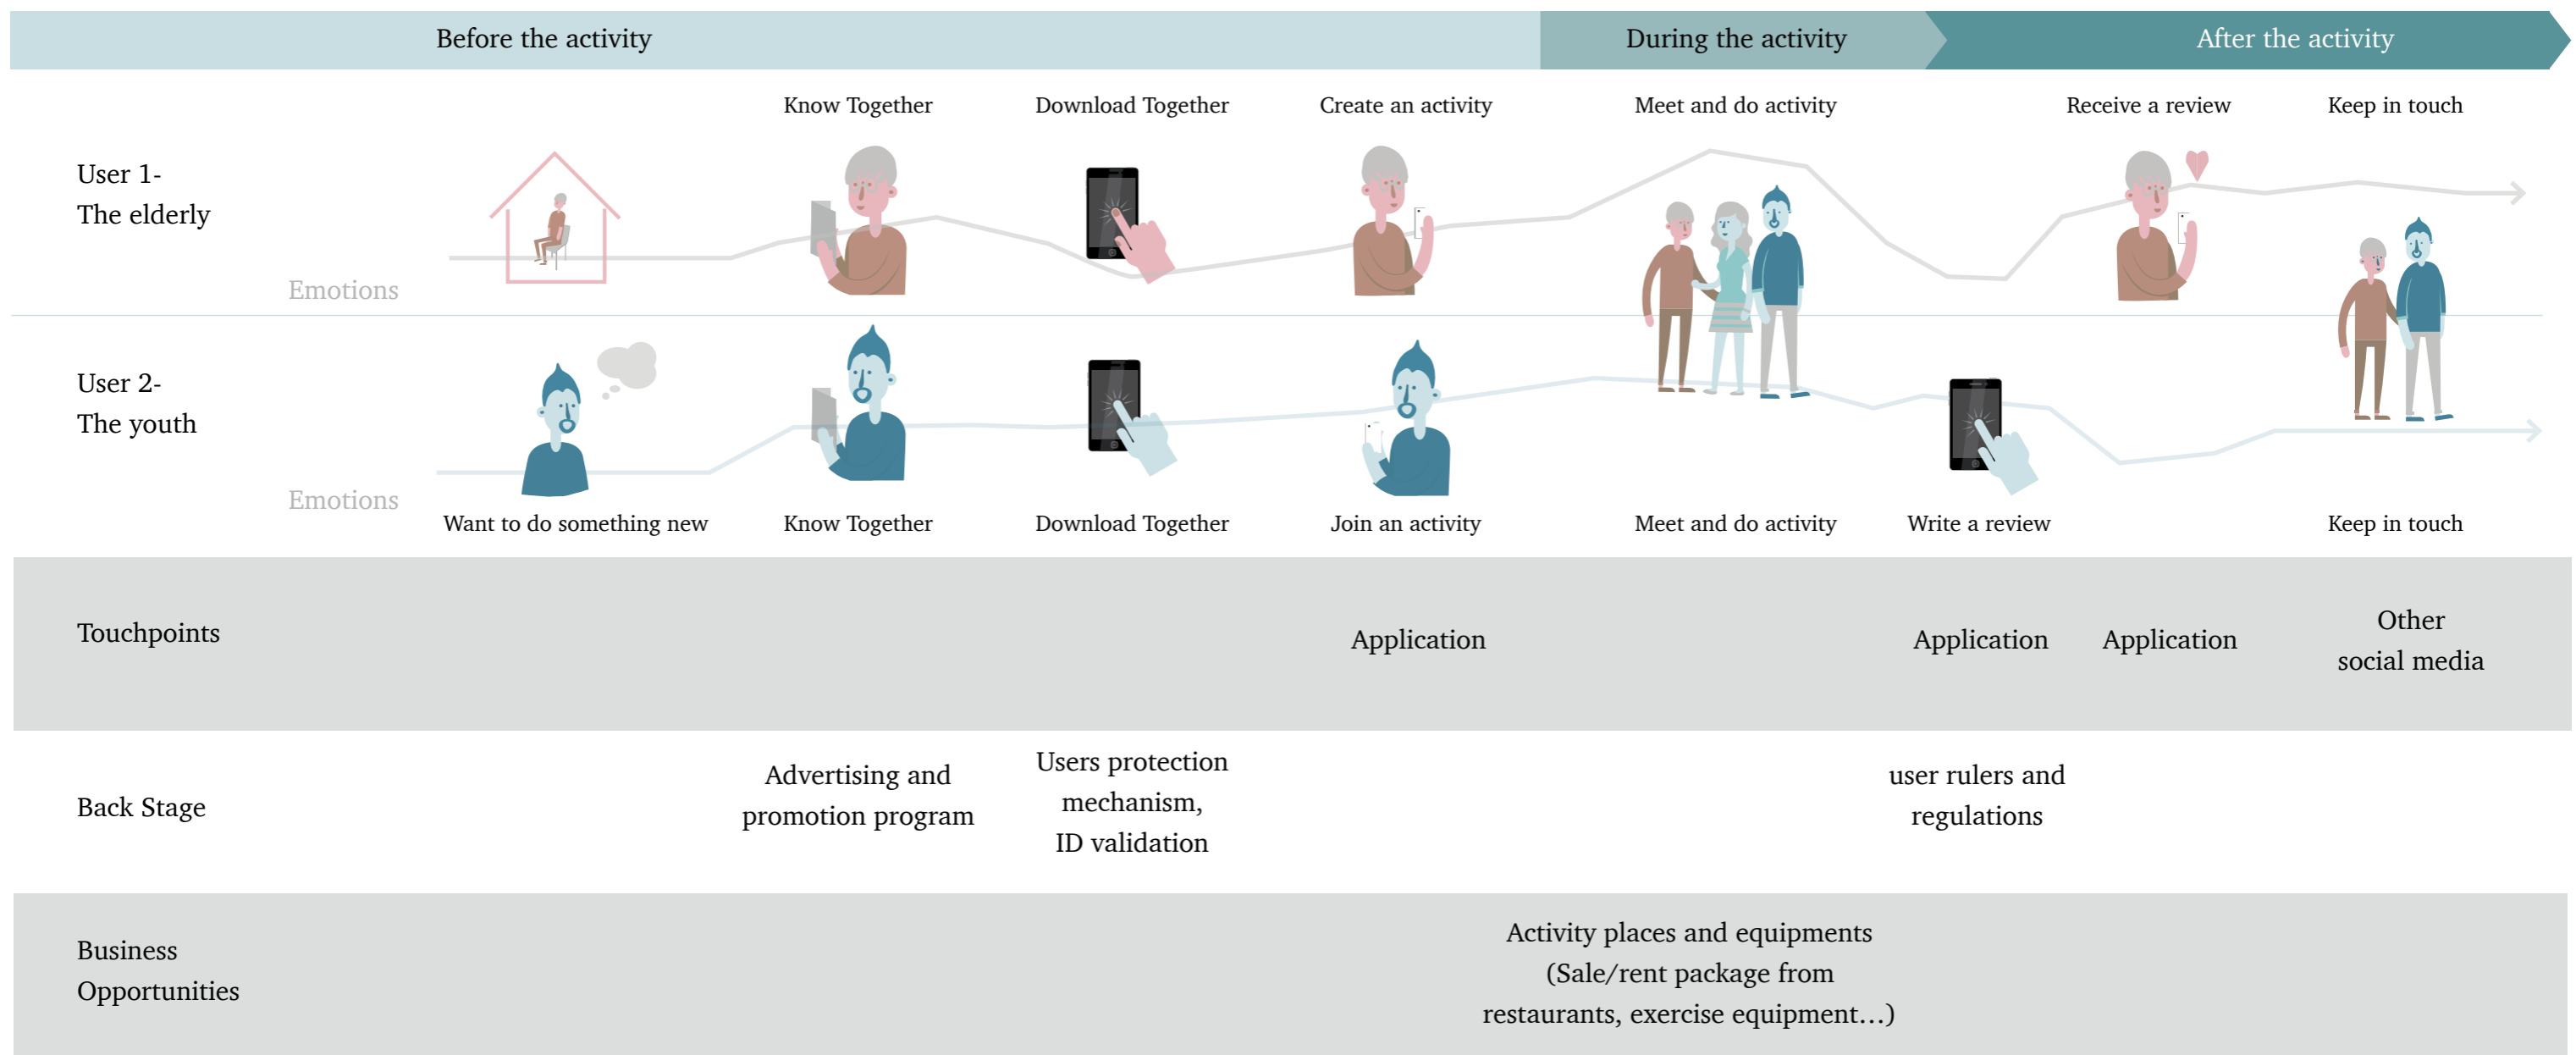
Before the activity
During the activity
After the activity

Know Together
Download Together
Create an activity
Meet and do activity
Receive a review
Keep in touch

User 1-
The elderly

Emotions

User 2-
The youth

Emotions

Want to do something new
Know Together
Download Together
Join an activity
Meet and do activity
Write a review
Keep in touch

Touchpoints
Application
Application
Application
Other
social media

Back Stage
Advertising and
promotion program
Users protection
mechanism,
ID validation
user rulers and
regulations

Business
Opportunities
Activity places and equipments
(Sale/rent package from
restaurants, exercise equipment…)